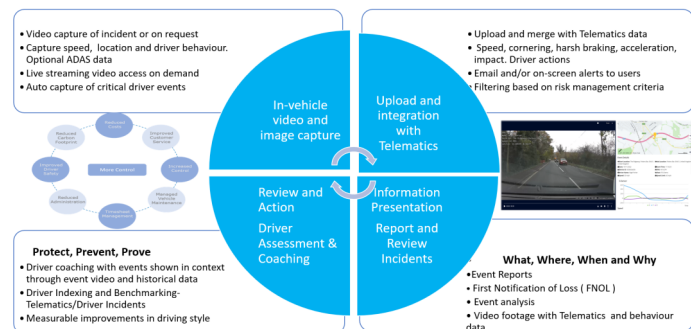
• Video capture of incident or on request
• Capture speed, location and driver behaviour. Optional ADAS data
• Live streaming video access on demand
• Auto capture of critical driver events

• Upload and merge with Telematics data
• Speed, cornering, harsh braking, acceleration, impact. Driver actions
• Email and/or on-screen alerts to users
• Filtering based on risk management criteria

In-vehicle video and image capture

Upload and integration with Telematics

Review and Action

Driver Assessment & Coaching

Information Presentation

Report and Review Incidents

Reduced Costs
Improved Customer Service
Increased Control
Managed Vehicle Maintenance
Simplified Management
Reduced Administration
Improved Driver Safety
Reduced Carbon Footprint
More Control

Protect, Prevent, Prove
• Driver coaching with events shown in context through event video and historical data
• Driver Indexing and Benchmarking-Telematics/Driver Incidents
• Measurable improvements in driving style

What, Where, When and Why
•Event Reports
• First Notification of Loss ( FNOL )
• Event analysis
• Video footage with Telematics and behaviour data